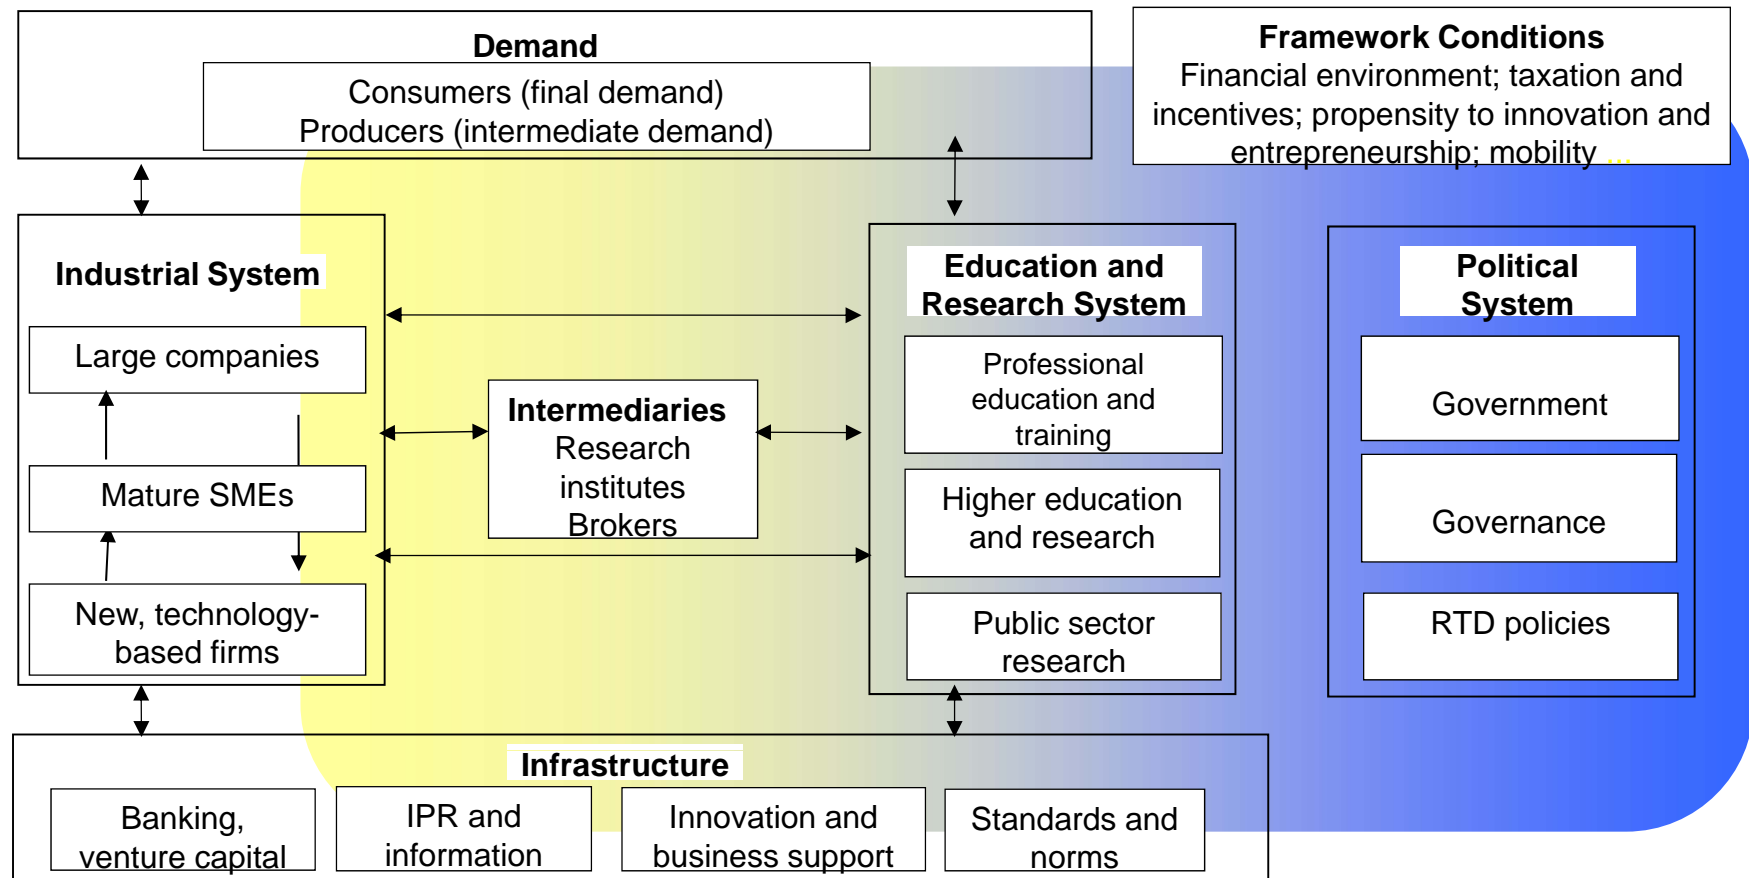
Demand

Consumers (final demand)
Producers (intermediate demand)

Framework Conditions
Financial environment; taxation and incentives; propensity to innovation and entrepreneurship; mobility ...

Industrial System

Large companies

Mature SMEs

New, technology-based firms

Intermediaries
Research institutes
Brokers

Education and Research System

Professional education and training

Higher education and research

Public sector research

Political System

Government

Governance

RTD policies

Infrastructure

Banking, venture capital

IPR and information

Innovation and business support

Standards and norms